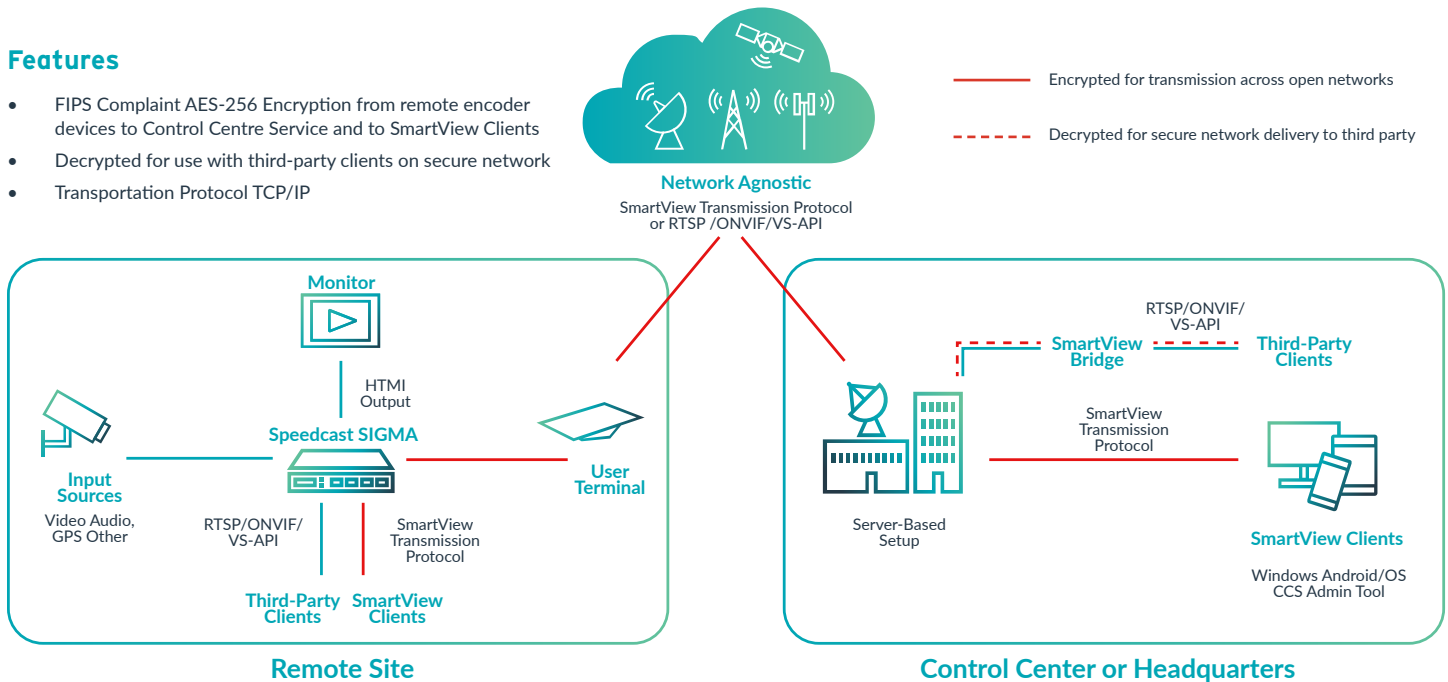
Features

- FIPS Complaint AES-256 Encryption from remote encoder devices to Control Centre Service and to SmartView Clients
- Decrypted for use with third-party clients on secure network
- Transportation Protocol TCP/IP

Network Agnostic
SmartView Transmission Protocol or RTSP /ONVIF/VS-API

Encrypted for transmission across open networks

Decrypted for secure network delivery to third party

Monitor

HTMI Output

Speedcast SIGMA

Input Sources
Video Audio, GPS Other

User Terminal

RTSP/ONVIF/ VS-API

SmartView Transmission Protocol

Third-Party Clients

SmartView Clients

Remote Site

RTSP/ONVIF/ VS-API

SmartView Bridge

Third-Party Clients

SmartView Transmission Protocol

Server-Based Setup

SmartView Clients
Windows Android/OS CCS Admin Tool

Control Center or Headquarters